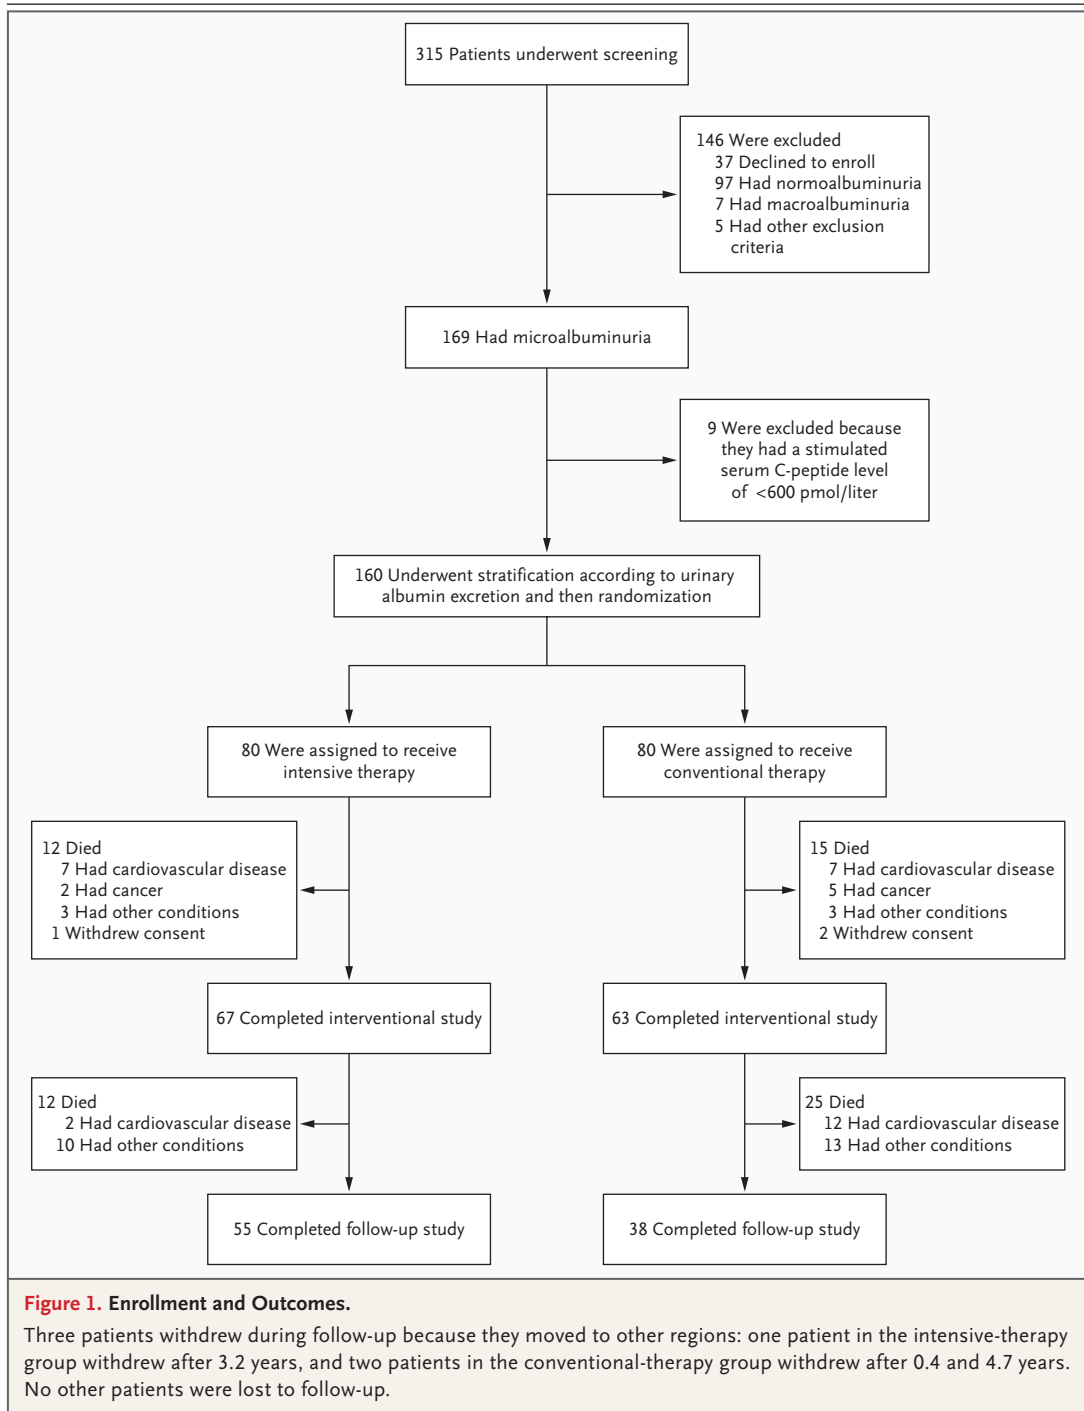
315 Patients underwent screening

146 Were excluded
37 Declined to enroll
97 Had normoalbuminuria
7 Had macroalbuminuria
5 Had other exclusion criteria

169 Had microalbuminuria

9 Were excluded because they had a stimulated serum C-peptide level of <600 pmol/liter

160 Underwent stratification according to urinary albumin excretion and then randomization

80 Were assigned to receive intensive therapy

80 Were assigned to receive conventional therapy

12 Died
7 Had cardiovascular disease
2 Had cancer
3 Had other conditions
1 Withdrew consent

15 Died
7 Had cardiovascular disease
5 Had cancer
3 Had other conditions
2 Withdrew consent

67 Completed interventional study

63 Completed interventional study

12 Died
2 Had cardiovascular disease
10 Had other conditions

25 Died
12 Had cardiovascular disease
13 Had other conditions

55 Completed follow-up study

38 Completed follow-up study

Figure 1. Enrollment and Outcomes.

Three patients withdrew during follow-up because they moved to other regions: one patient in the intensive-therapy group withdrew after 3.2 years, and two patients in the conventional-therapy group withdrew after 0.4 and 4.7 years. No other patients were lost to follow-up.